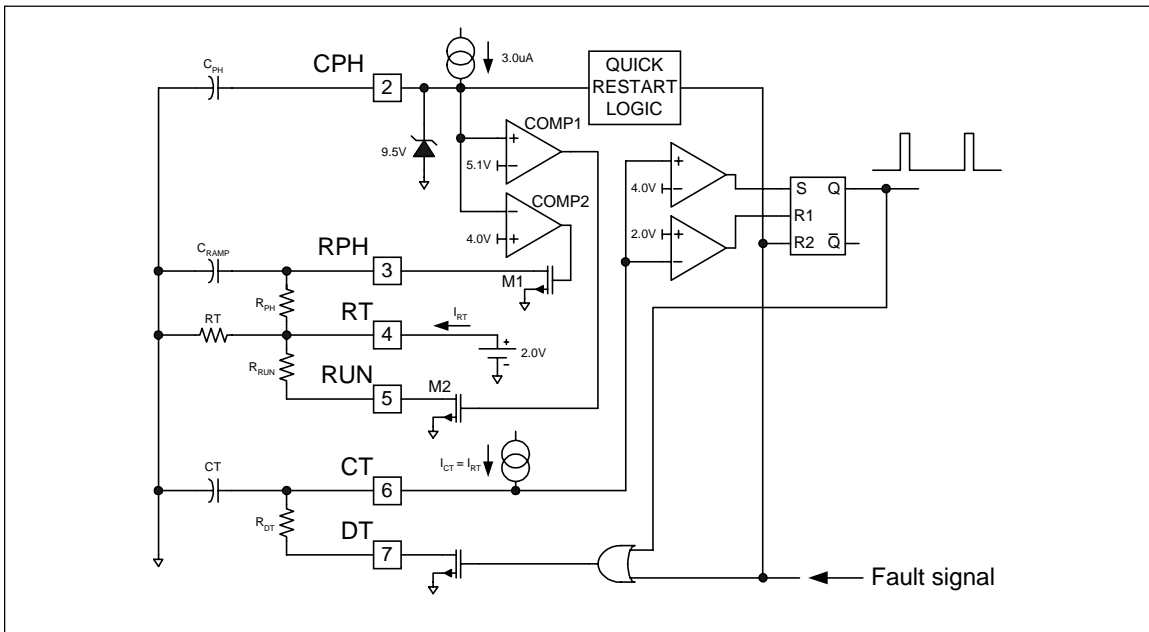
$C_{PH}$
CPH
2
3.0uA
QUICK RESTART LOGIC
9.5V
COMP1
+
5.1V
COMP2
4.0V
+
4.0V
S
Q
R1
2.0V
R2
$\bar{Q}$
$C_{RAMP}$
RPH
3
M1
$R_{PH}$
RT
RT
4
$I_{RT}$
+
2.0V
$R_{RUN}$
RUN
M2
5
CT
CT
6
$I_{CT} = I_{RT}$
$R_{DT}$
DT
7
Fault signal